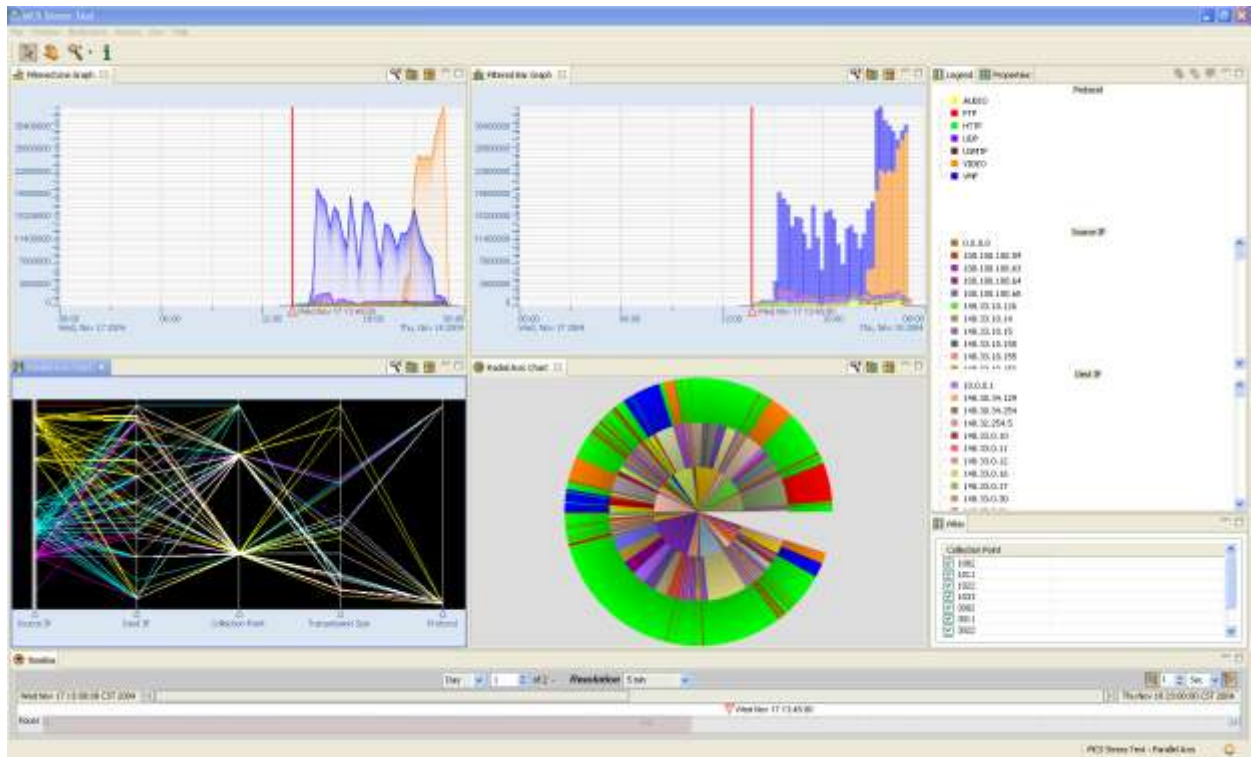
MCS Stress Test

Filtered Line Graph

Filtered Bar Graph

Legend | Properties

Protocol

AUDIO
FTP
HTTP
UDP
USMTP
VIDEO
VNP

Source IP

0.0.0.0

Dest IP

10.0.0.1

Radial Axis Chart

Filter

Collection Point

1001
1011
1022
1031
2001
2011
2022

Source IP
Dest IP
Collection Point
Transmission Size
Protocol

Timeline

Day
of 2
Resolution
5 min

Wed Nov 17 13:45:00

Sec.

MCS Stress Test - Parallel Axis